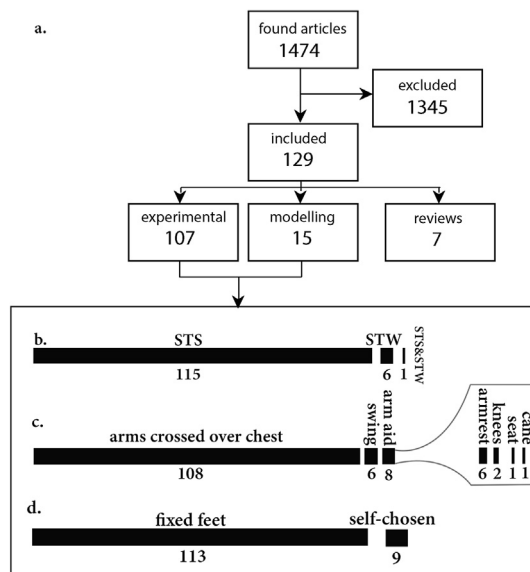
a.

found articles
1474

excluded
1345

included
129

experimental
107

modelling
15

reviews
7

b.
STS
115
STW
6
STS&STW
1

c.
arms crossed over chest
108
swing
6
arm aid
8
armrest
6
knees
2
seat
1
cane
1

d.
fixed feet
113
self-chosen
9